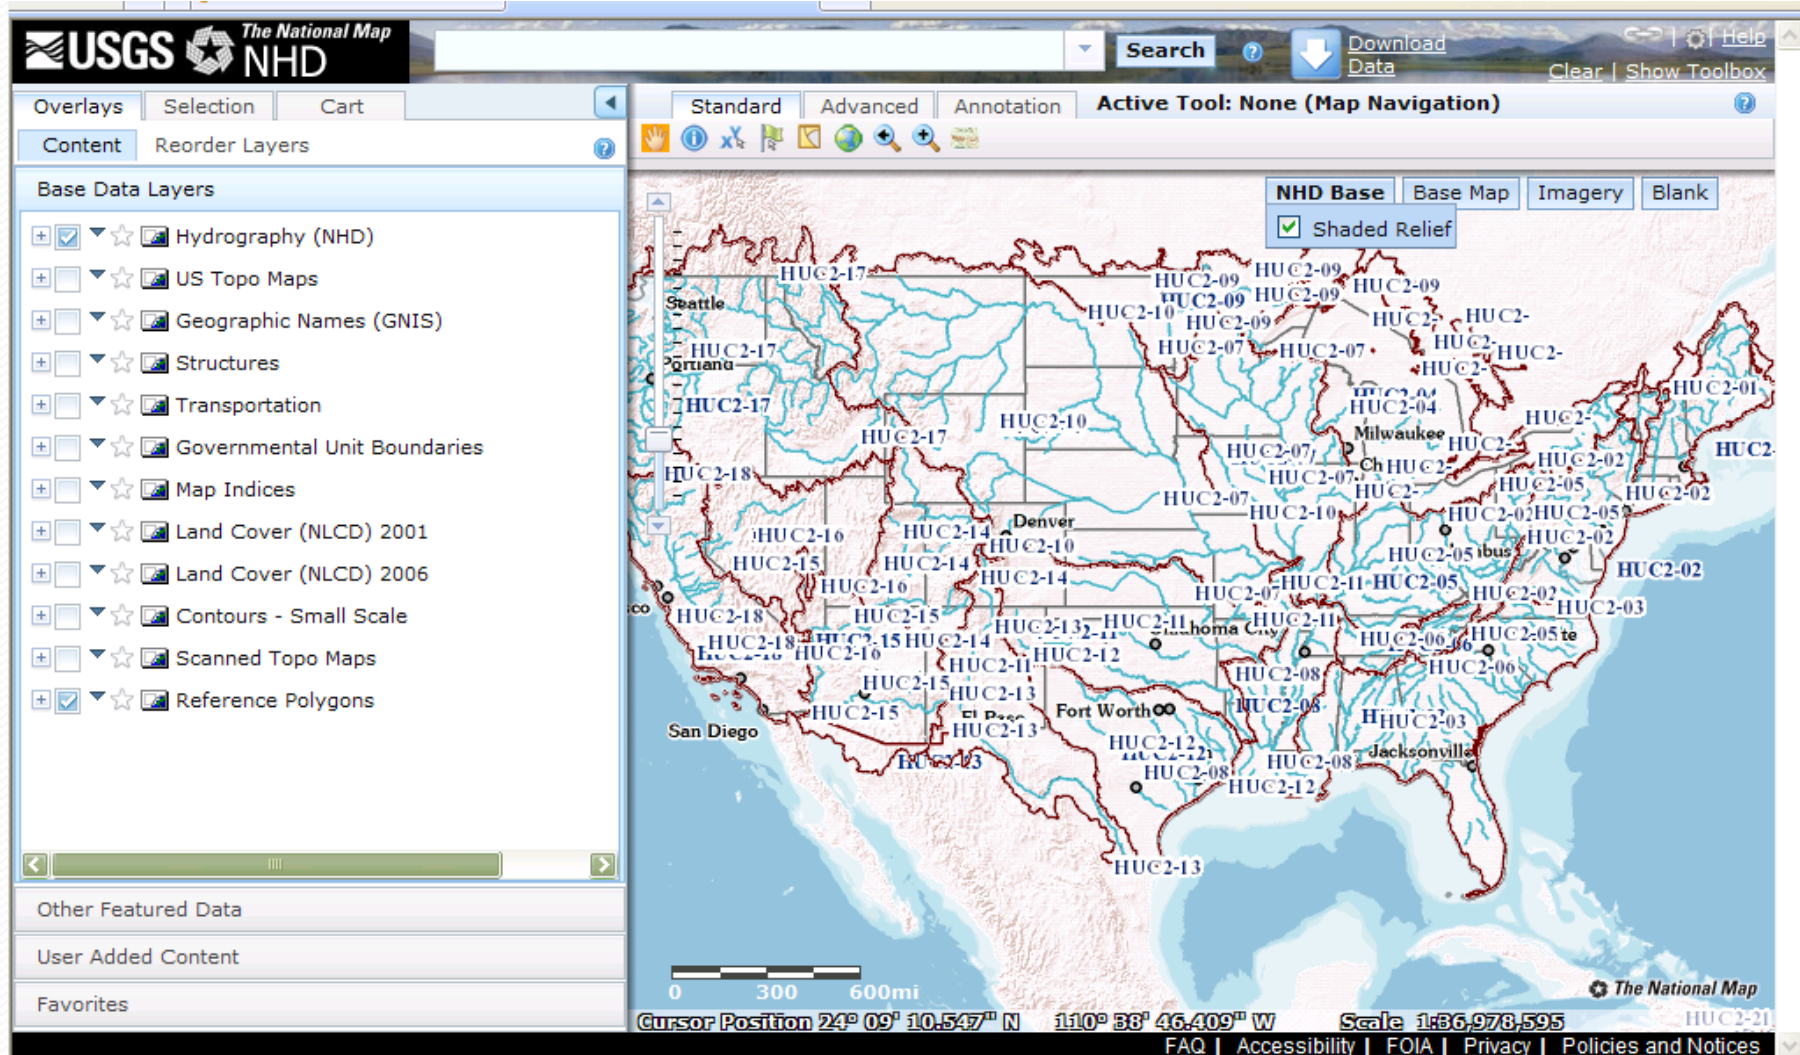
USGS The National Map NHD

Search

Download Data

Help

Clear | Show Toolbox

Overlays Selection Cart

Content Reorder Layers

Base Data Layers

Hydrography (NHD)
US Topo Maps
Geographic Names (GNIS)
Structures
Transportation
Governmental Unit Boundaries
Map Indices
Land Cover (NLCD) 2001
Land Cover (NLCD) 2006
Contours - Small Scale
Scanned Topo Maps
Reference Polygons

Other Featured Data

User Added Content

Favorites

Standard Advanced Annotation Active Tool: None (Map Navigation)

NHD Base Base Map Imagery Blank

Shaded Relief

HUC2-17 Seattle HUC2-17 Portland HUC2-17 HUC2-18 HUC2-17 HUC2-10 HUC2-09 HUC2-09 HUC2-09 HUC2-09 HUC2-10 HUC2-09 HUC2-07 HUC2-07 HUC2-09 HUC2- HUC2- HUC2- HUC2- HUC2- HUC2-01 HUC2-04 Milwaukee HUC2- HUC2- HUC2-07 HUC2-07 HUC2- HUC2-02 HUC2-05 HUC2-02 HUC2- HUC2-07 HUC2-10 HUC2-02 HUC2-05 HUC2-16 HUC2-14 Denver HUC2-10 HUC2-05 HUC2-02 HUC2-15 HUC2-14 HUC2-16 HUC2-14 HUC2-02 HUC2-07 HUC2-11 HUC2-05 HUC2-02 HUC2-03 HUC2-18 HUC2-15 HUC2-13 HUC2-11 HUC2-11 HUC2-18 HUC2-14 HUC2-16 HUC2-06 HUC2-05 HUC2-11 HUC2-12 HUC2-06 HUC2-15 HUC2-13 HUC2-08 Fort Worth HUC2-08 HUC2-15 HUC2-03 San Diego HUC2-13 HUC2-12 Jacksonville HUC2-08 HUC2-08 HUC2-12 HUC2-13

0 300 600mi

The National Map

Cursor Position 24° 09' 10.547" N 110° 38' 46.409" W Scale 1:36,978,595

HUC2-21

FAQ | Accessibility | FOIA | Privacy | Policies and Notices